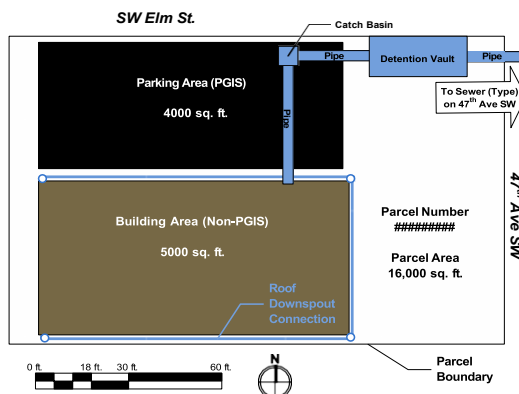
SW Elm St.

Catch Basin

Pipe

Detention Vault

Pipe

Parking Area (PGIS)

4000 sq. ft.

Pipe

To Sewer (Type) on $47^{th}$ Ave SW

$47^{th}$ Ave SW

Building Area (Non-PGIS)

5000 sq. ft.

Parcel Number
#########

Parcel Area
16,000 sq. ft.

Roof Downspout Connection

0 ft. 18 ft. 30 ft. 60 ft.

N

Parcel Boundary